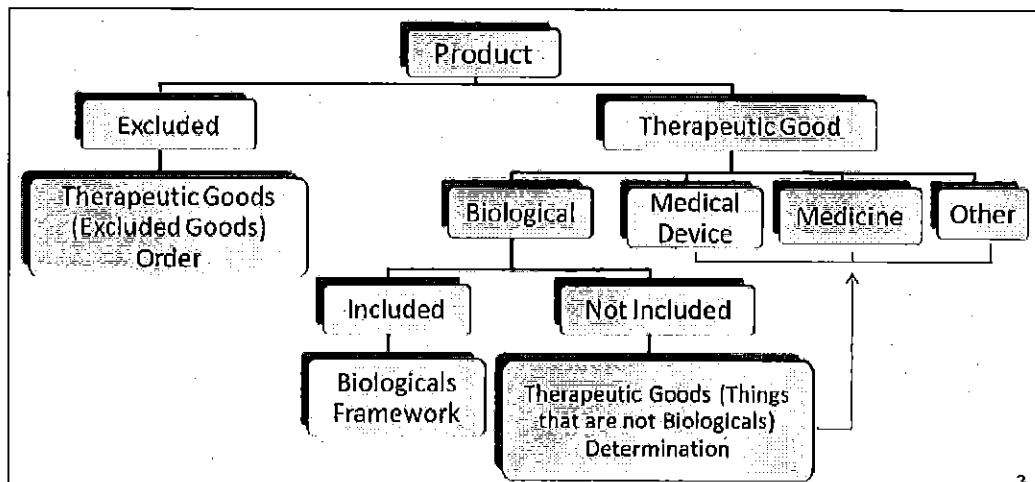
Product

Excluded

Therapeutic Goods (Excluded Goods) Order

Therapeutic Good

Biological

Medical Device

Medicine

Other

Included

Not Included

Biologicals Framework

Therapeutic Goods (Things that are not Biologicals) Determination

3